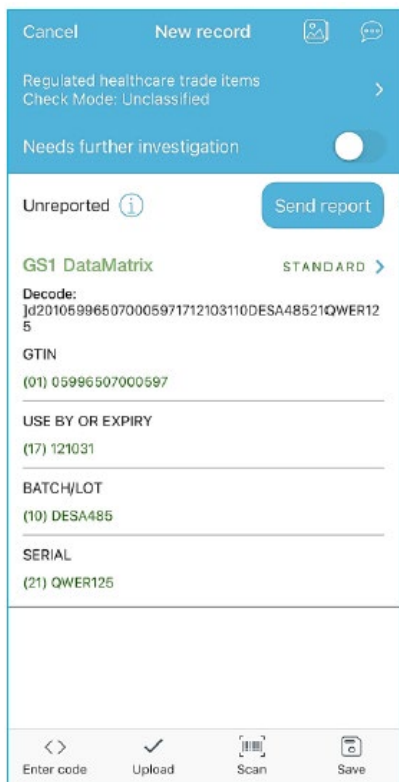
Cancel New record

Regulated healthcare trade items
Check Mode: Unclassified

Needs further investigation

Unreported

Send report

GS1 DataMatrix

STANDARD

Decode:
]d201059965070005971712103110DESA48521QWER125

GTIN

(01) 05996507000597

USE BY OR EXPIRY

(17) 121031

BATCH/LOT

(10) DESA485

SERIAL

(21) QWER125

Enter code Upload Scan Save